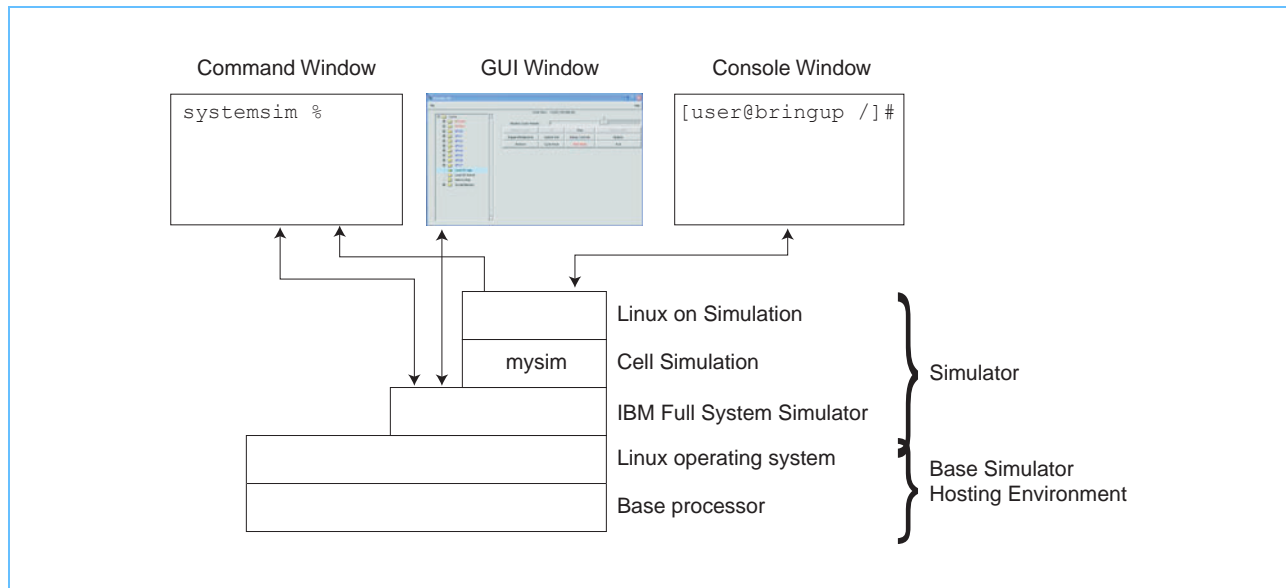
Command Window

GUI Window

Console Window

systemsim %

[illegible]

[user@bringup /]#

Linux on Simulation

mysim

Cell Simulation

Simulator

IBM Full System Simulator

Linux operating system

Base Simulator Hosting Environment

Base processor